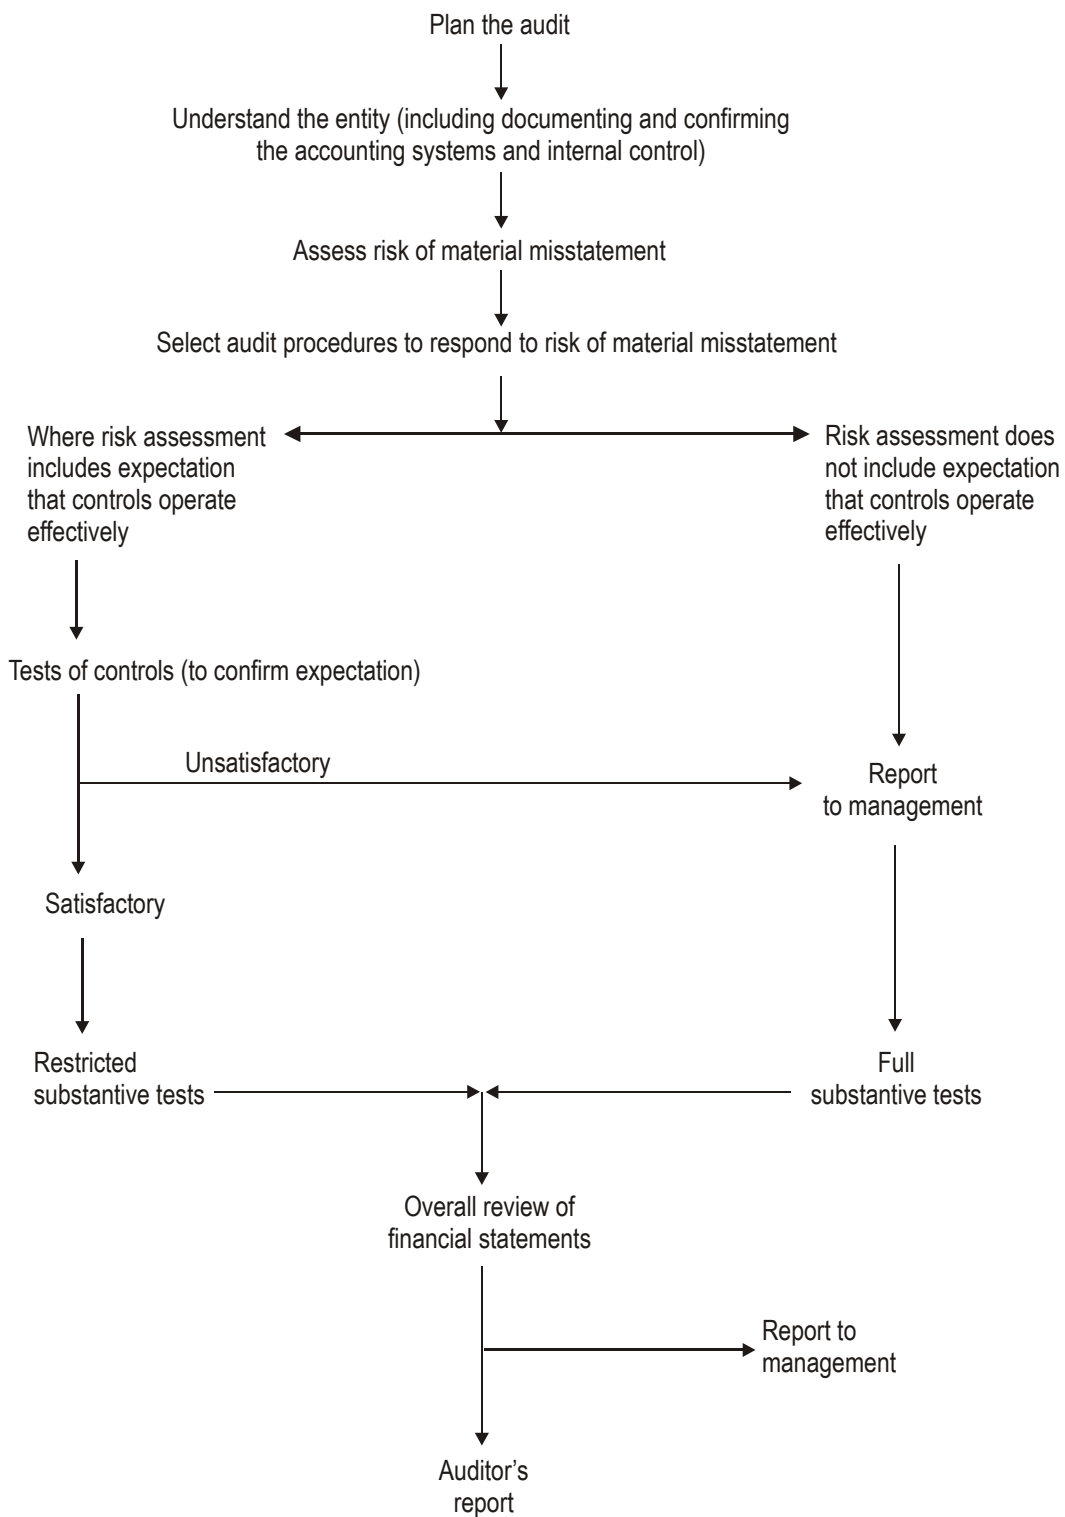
Plan the audit

Understand the entity (including documenting and confirming the accounting systems and internal control)

Assess risk of material misstatement

Select audit procedures to respond to risk of material misstatement

Where risk assessment includes expectation that controls operate effectively

Risk assessment does not include expectation that controls operate effectively

Tests of controls (to confirm expectation)

Unsatisfactory

Report to management

Satisfactory

Restricted substantive tests

Full substantive tests

Overall review of financial statements

Report to management

Auditor's report